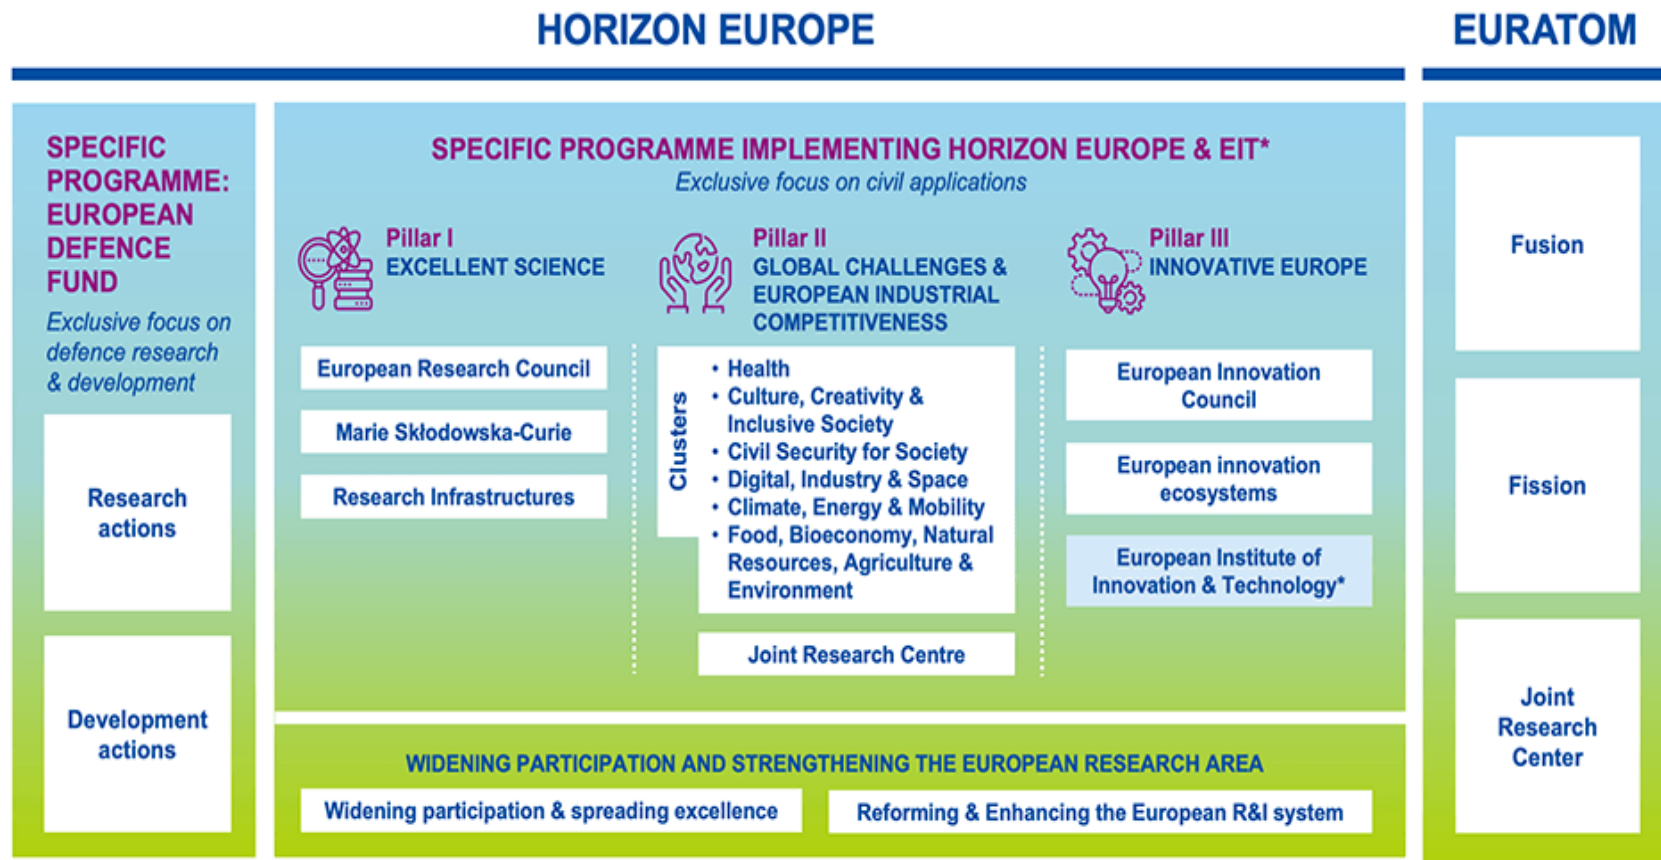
HORIZON EUROPE

EURATOM

SPECIFIC PROGRAMME: EUROPEAN DEFENCE FUND

Exclusive focus on defence research & development

Research actions

Development actions

SPECIFIC PROGRAMME IMPLEMENTING HORIZON EUROPE & EIT*

Exclusive focus on civil applications

Pillar I
EXCELLENT SCIENCE

European Research Council

Marie Skłodowska-Curie

Research Infrastructures

Pillar II
GLOBAL CHALLENGES & EUROPEAN INDUSTRIAL COMPETITIVENESS

Clusters

- Health
- Culture, Creativity & Inclusive Society
- Civil Security for Society
- Digital, Industry & Space
- Climate, Energy & Mobility
- Food, Bioeconomy, Natural Resources, Agriculture & Environment

Joint Research Centre

Pillar III
INNOVATIVE EUROPE

European Innovation Council

European innovation ecosystems

European Institute of Innovation & Technology*

WIDENING PARTICIPATION AND STRENGTHENING THE EUROPEAN RESEARCH AREA

Widening participation & spreading excellence

Reforming & Enhancing the European R&I system

Fusion

Fission

Joint Research Center